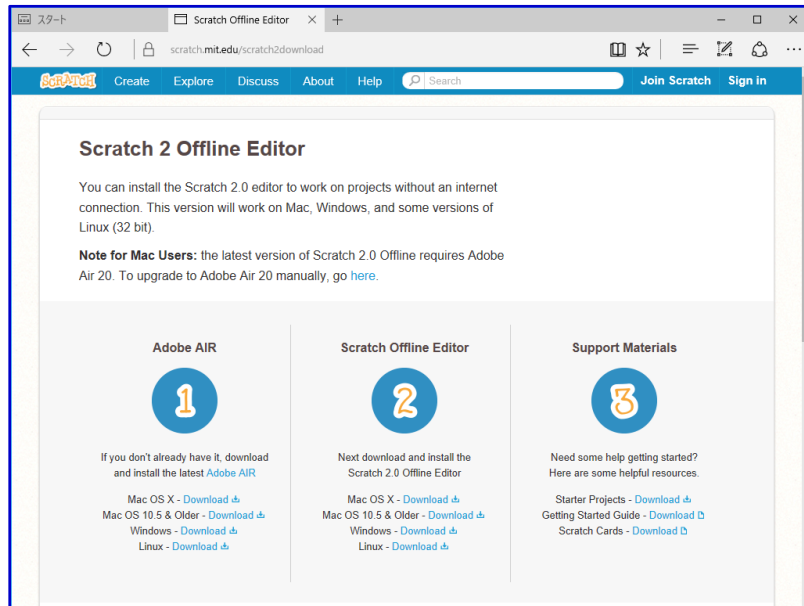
スタート

Scratch Offline Editor

scratch.mit.edu/scratch2download

SCRATCH Create Explore Discuss About Help Search Join Scratch Sign in

Scratch 2 Offline Editor

You can install the Scratch 2.0 editor to work on projects without an internet connection. This version will work on Mac, Windows, and some versions of Linux (32 bit).

**Note for Mac Users:** the latest version of Scratch 2.0 Offline requires Adobe Air 20. To upgrade to Adobe Air 20 manually, go here.

Adobe AIR

1

If you don't already have it, download and install the latest Adobe AIR

Mac OS X - Download
Mac OS 10.5 & Older - Download
Windows - Download
Linux - Download

Scratch Offline Editor

2

Next download and install the Scratch 2.0 Offline Editor

Mac OS X - Download
Mac OS 10.5 & Older - Download
Windows - Download
Linux - Download

Support Materials

3

Need some help getting started? Here are some helpful resources.

Starter Projects - Download
Getting Started Guide - Download
Scratch Cards - Download